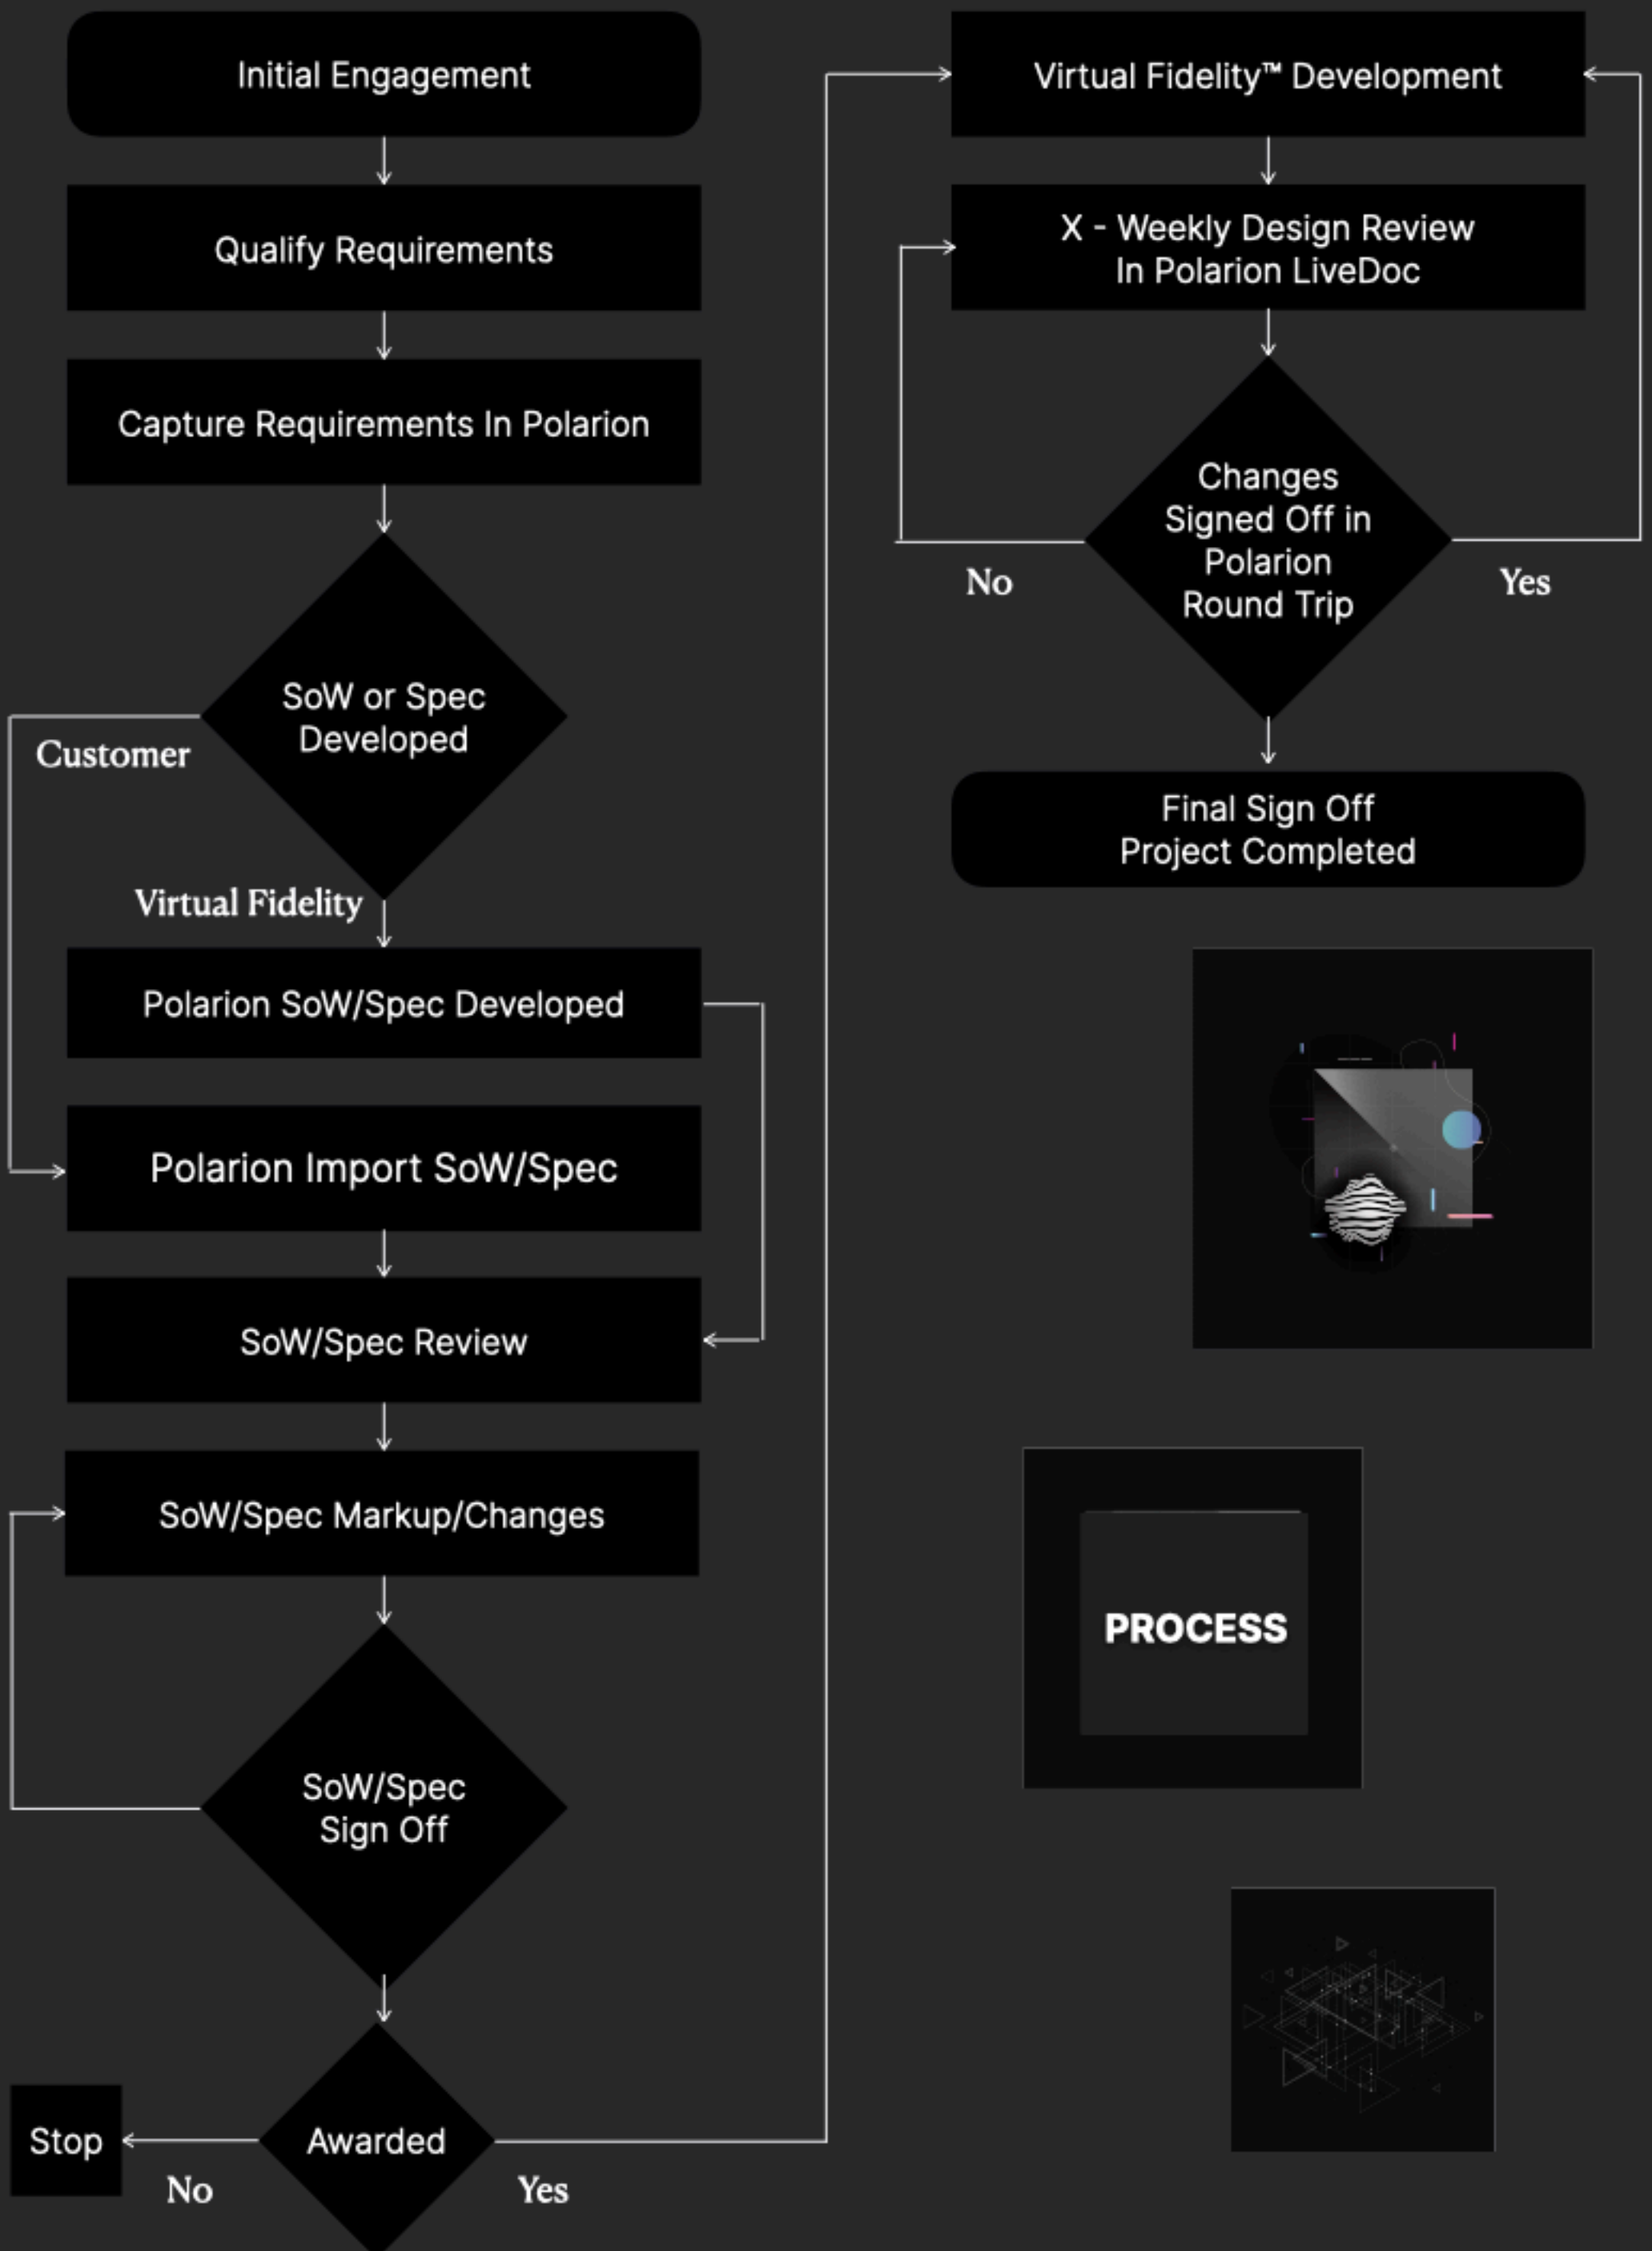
Initial Engagement

Qualify Requirements

Capture Requirements In Polarion

SoW or Spec Developed

Customer

Virtual Fidelity

Polarion SoW/Spec Developed

Polarion Import SoW/Spec

SoW/Spec Review

SoW/Spec Markup/Changes

SoW/Spec Sign Off

Stop

No

Awarded

Yes

Virtual Fidelity™ Development

X - Weekly Design Review In Polarion LiveDoc

Changes Signed Off in Polarion Round Trip

No

Yes

Final Sign Off Project Completed

PROCESS